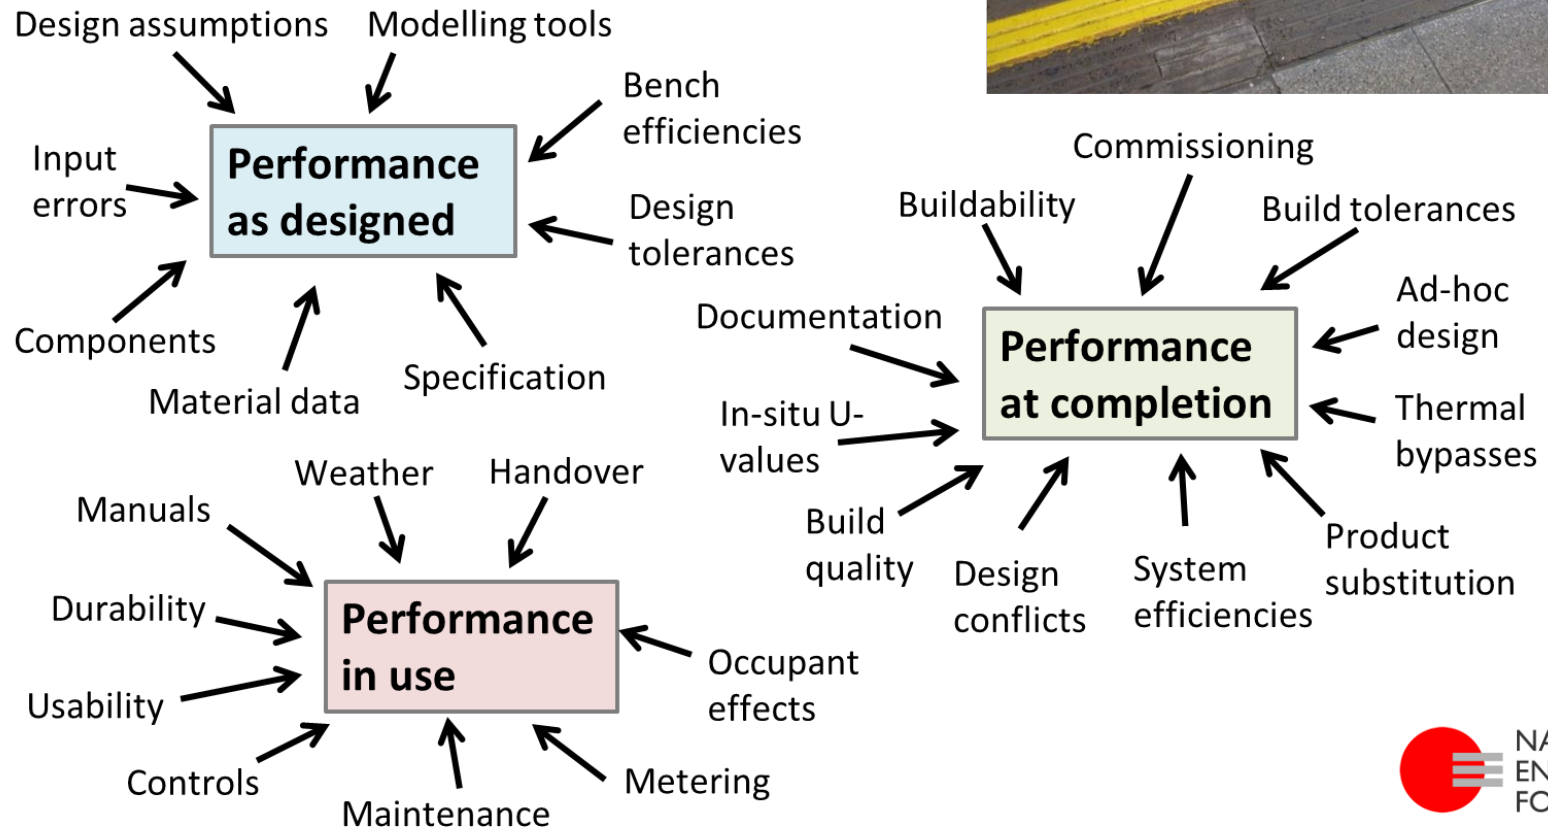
Design assumptions

Modelling tools

Bench efficiencies

Input errors

Performance as designed

Design tolerances

Components

Material data

Specification

Commissioning

Buildability

Build tolerances

Documentation

Ad-hoc design

Performance at completion

In-situ U-values

Thermal bypasses

Build quality

Design conflicts

System efficiencies

Product substitution

Weather

Handover

Manuals

Durability

Performance in use

Occupant effects

Usability

Controls

Maintenance

Metering

NA
EN
FO